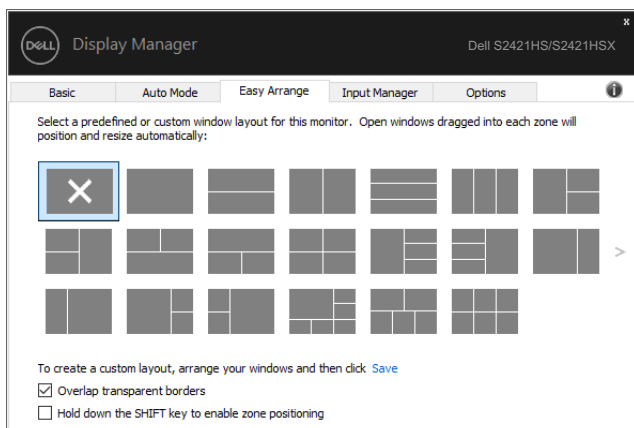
DELL Display Manager Dell S2421HS/S2421HSX

×

Basic | Auto Mode | Easy Arrange | Input Manager | Options

Select a predefined or custom window layout for this monitor. Open windows dragged into each zone will position and resize automatically:

>

To create a custom layout, arrange your windows and then click Save

☑ Overlap transparent borders

☐ Hold down the SHIFT key to enable zone positioning